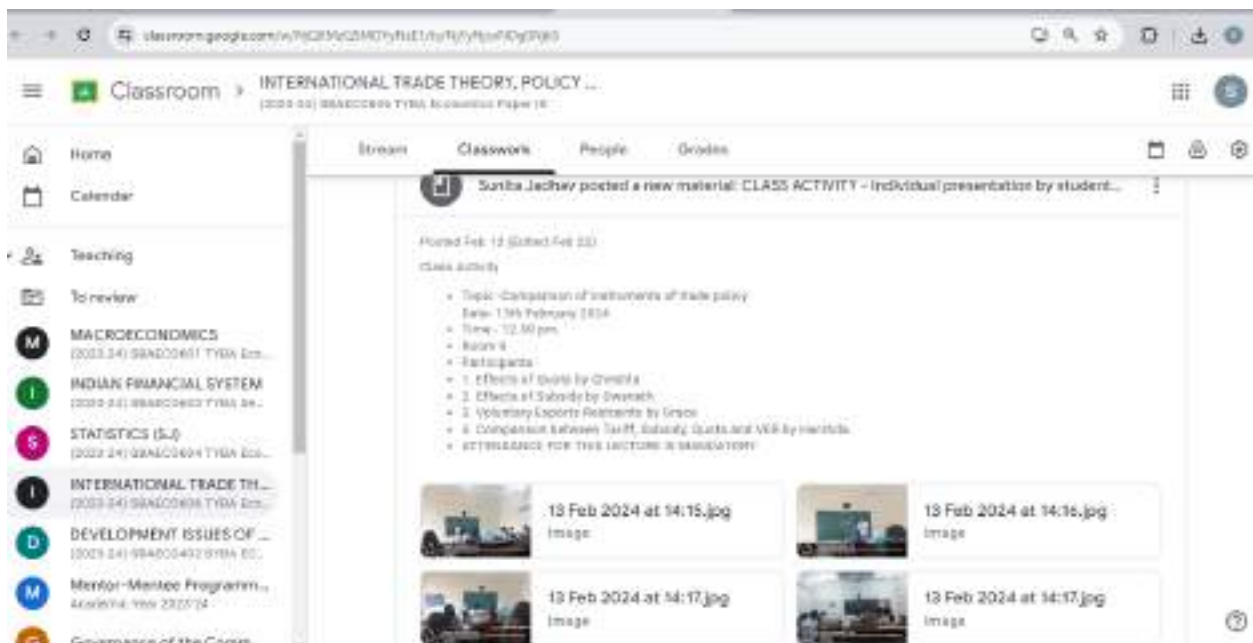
classroom.google.com/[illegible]

Classroom > INTERNATIONAL TRADE THEORY, POLICY ...
(2023-24) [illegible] TYBA Economics Paper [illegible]

Home
Calendar
Teaching
To review
M MACROECONOMICS (2023-24) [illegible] TYBA Eco...
I INDIAN FINANCIAL SYSTEM (2023-24) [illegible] TYBA Ec...
S STATISTICS (S.J) (2023-24) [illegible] TYBA Eco...
I INTERNATIONAL TRADE TH... (2023-24) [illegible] TYBA Eco...
D DEVELOPMENT ISSUES OF ... (2023-24) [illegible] TYBA EC...
M Mentor-Mentee Programm... Academic Year 2023-24
G Governance of the Comp...

Stream Classwork People Grades

Sunita Jadhav posted a new material: CLASS ACTIVITY - Individual presentation by student...

Posted Feb 13 (Edited Feb 22)

Class Activity

• Topic -Comparison of instruments of trade policy
Date- 13th February 2024
• Time - 12.50 pm
• Room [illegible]
• Participants
• 1. Effects of Quota by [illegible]
• 2. Effects of Subsidy by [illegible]
• 3. Voluntary Exports Restraints by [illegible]
• 4. Comparison between Tariff, Subsidy, Quota and VER by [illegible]
• ATTENDANCE FOR THIS LECTURE IS MANDATORY

13 Feb 2024 at 14:15.jpg
Image
13 Feb 2024 at 14:16.jpg
Image
13 Feb 2024 at 14:17.jpg
Image
13 Feb 2024 at 14:17.jpg
Image